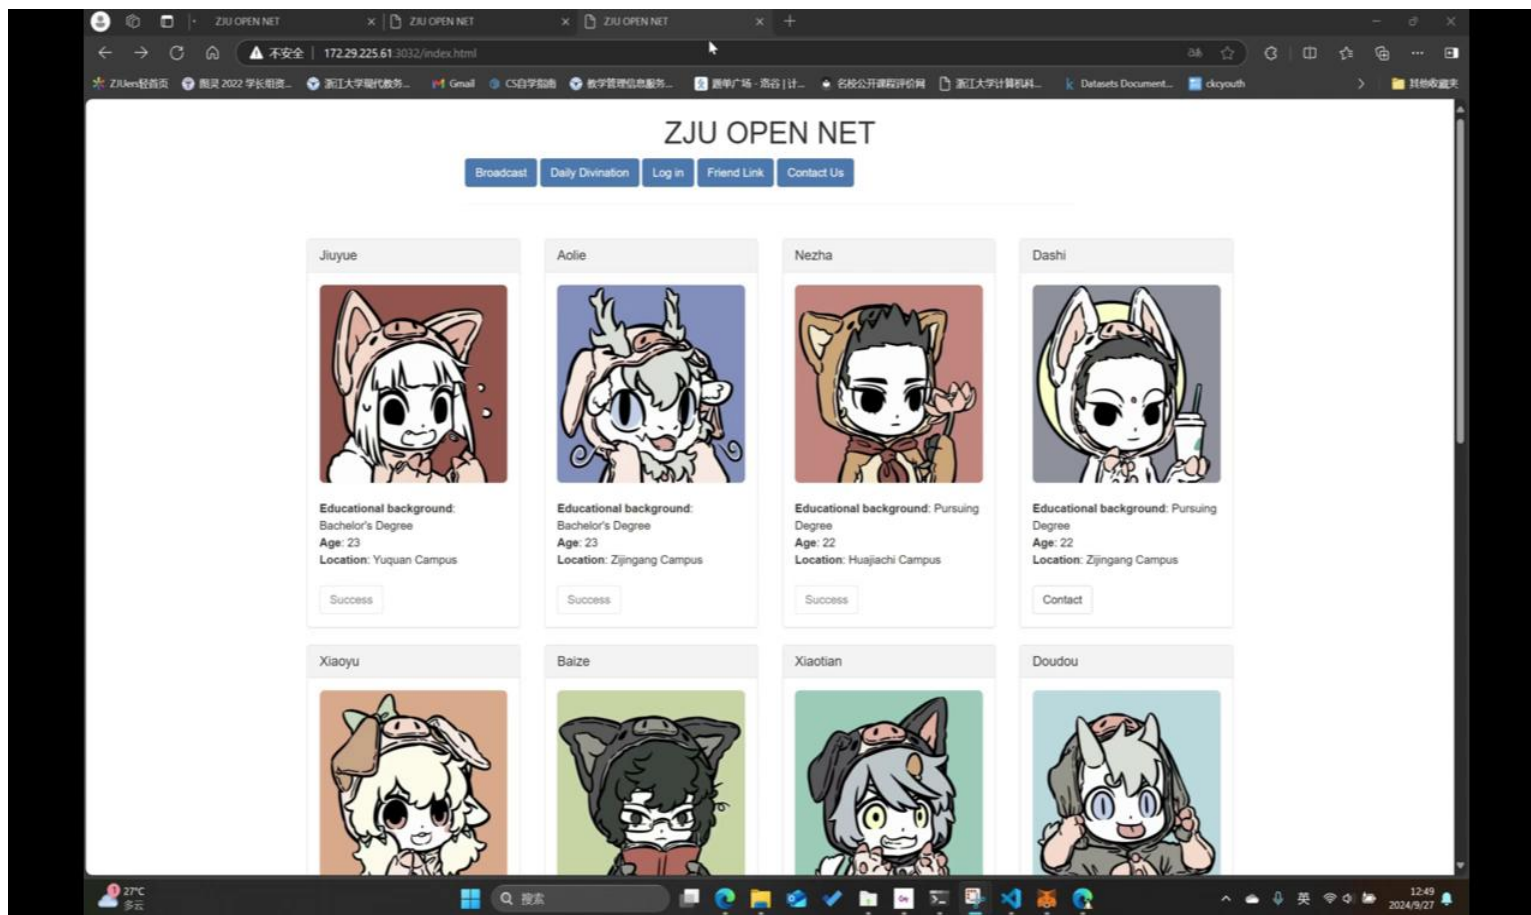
ZJU OPEN NET | ZJU OPEN NET | ZJU OPEN NET

不安全 | 172.29.225.61:3032/index.html

ZJUers轻首页 | 图灵 2022 学长前资... | 浙江大学现代教务... | Gmail | CS自学指南 | 教学管理信息服务... | 课单广场 · 洛谷 | 计... | 名校公开课程评价网 | 浙江大学计算机科... | Datasets Document... | ckcyouth | 其他收藏夹

ZJU OPEN NET

Broadcast | Daily Divination | Log in | Friend Link | Contact Us

Jiuyue

Educational background: Bachelor's Degree
Age: 23
Location: Yuquan Campus

Success

Aolie

Educational background: Bachelor's Degree
Age: 23
Location: Zijingang Campus

Success

Nezha

Educational background: Pursuing Degree
Age: 22
Location: Huajiachi Campus

Success

Dashi

Educational background: Pursuing Degree
Age: 22
Location: Zijingang Campus

Contact

Xiaoyu

Baize

Xiaotian

Doudou

27°C 多云

搜索

英

12:49 2024/9/27